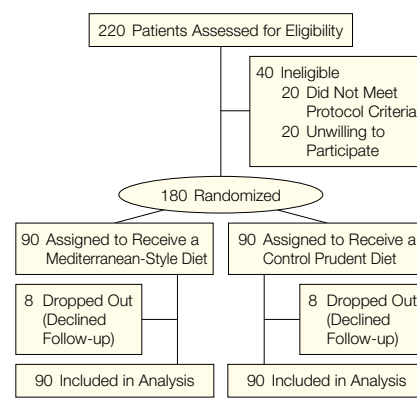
220 Patients Assessed for Eligibility

40 Ineligible
20 Did Not Meet Protocol Criteria
20 Unwilling to Participate

180 Randomized

90 Assigned to Receive a Mediterranean-Style Diet

8 Dropped Out (Declined Follow-up)

90 Included in Analysis

90 Assigned to Receive a Control Prudent Diet

8 Dropped Out (Declined Follow-up)

90 Included in Analysis